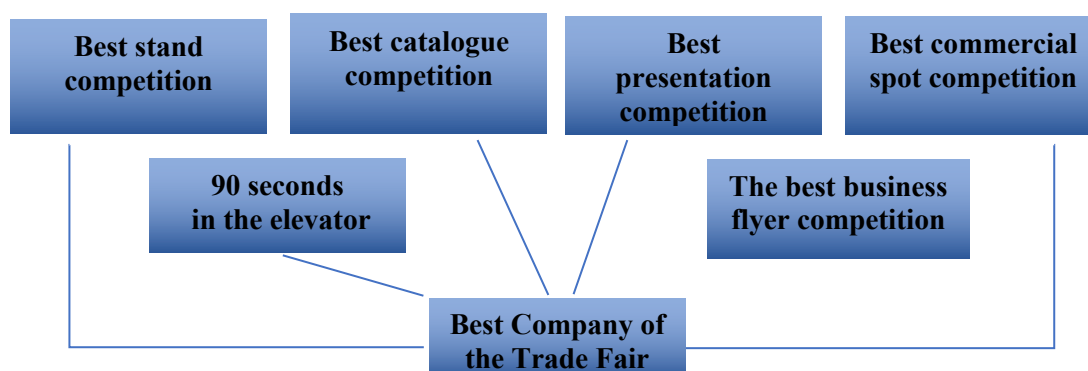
Best stand competition

Best catalogue competition

Best presentation competition

Best commercial spot competition

90 seconds in the elevator

The best business flyer competition

Best Company of the Trade Fair